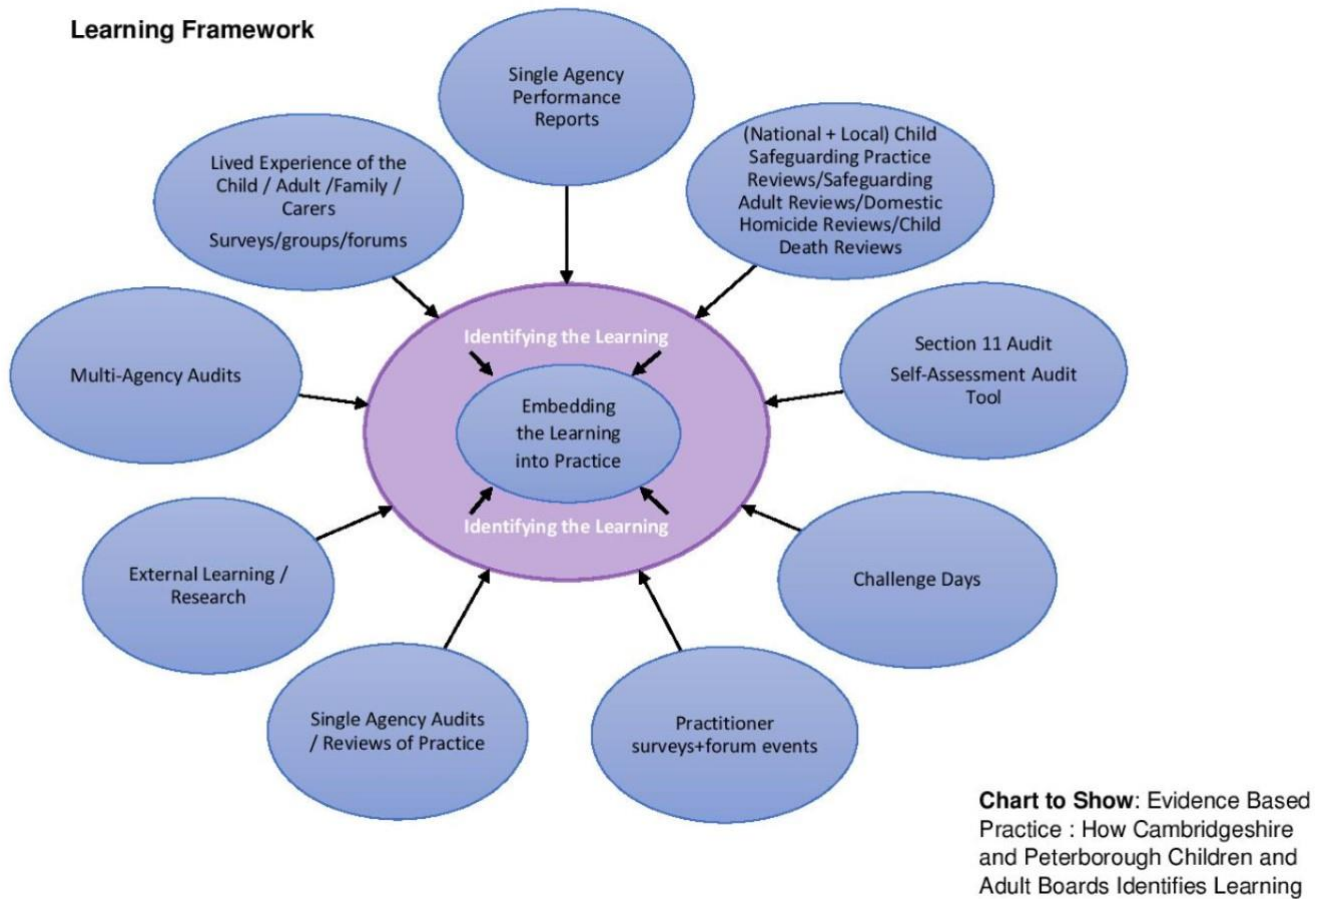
Learning Framework

Single Agency Performance Reports

Lived Experience of the Child / Adult /Family / Carers

Surveys/groups/forums

(National + Local) Child Safeguarding Practice Reviews/Safeguarding Adult Reviews/Domestic Homicide Reviews/Child Death Reviews

Multi-Agency Audits

Identifying the Learning

Embedding the Learning into Practice

Identifying the Learning

Section 11 Audit

Self-Assessment Audit Tool

External Learning / Research

Challenge Days

Single Agency Audits / Reviews of Practice

Practitioner surveys+forum events

Chart to Show: Evidence Based Practice : How Cambridgeshire and Peterborough Children and Adult Boards Identifies Learning